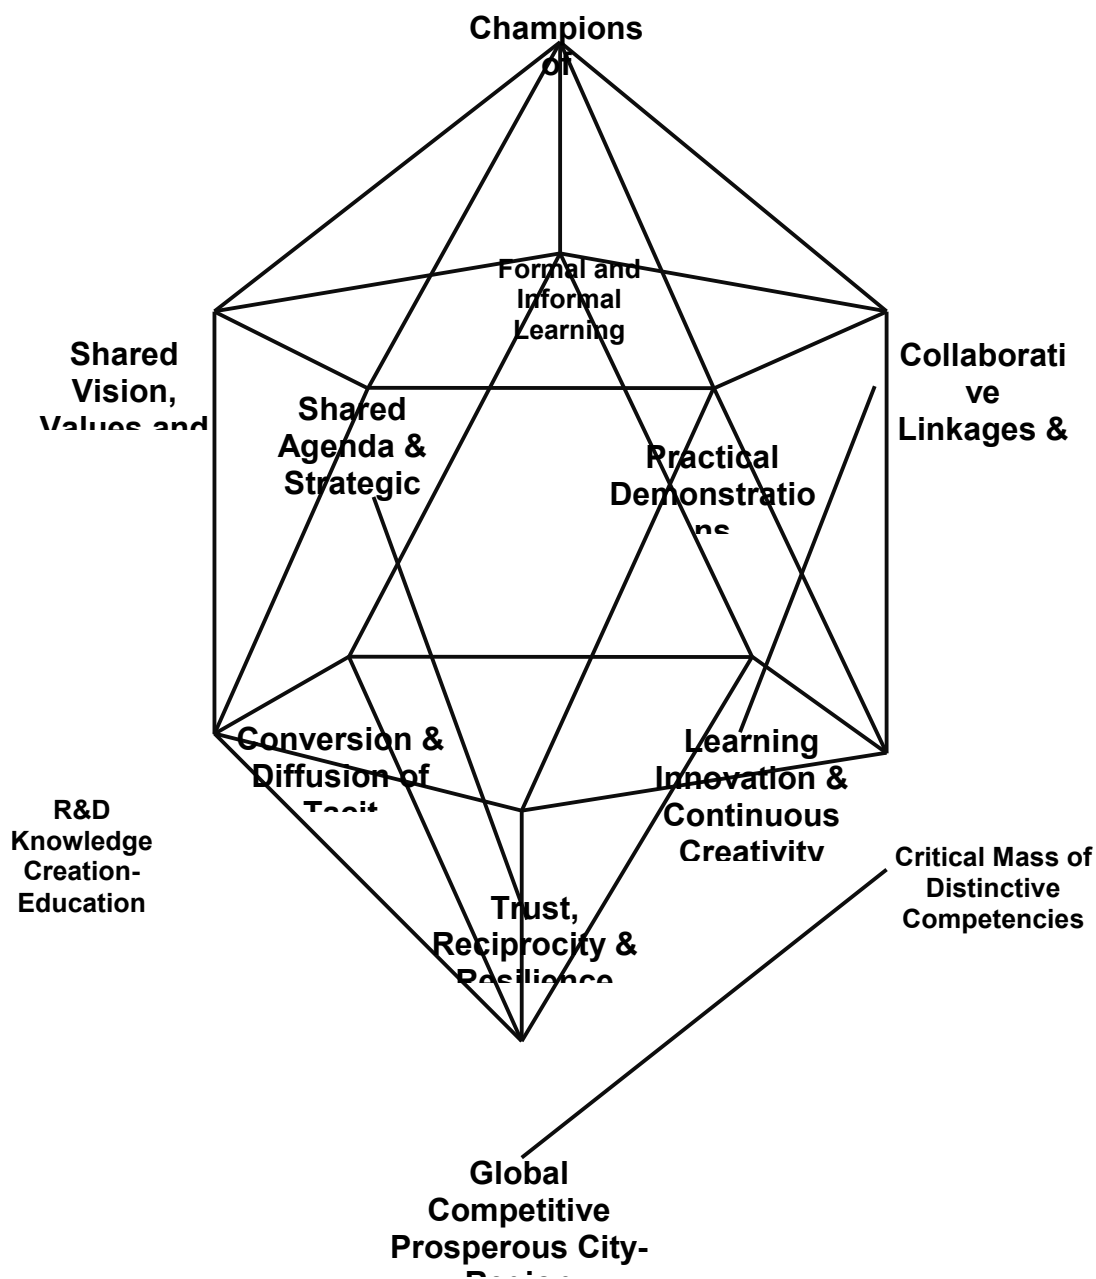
Champions of

Formal and Informal Learning

Shared Vision, Values and

Collaborative Linkages &

Shared Agenda & Strategic

Practical Demonstrations

Conversion & Diffusion of Tacit

Learning Innovation & Continuous Creativity

R&D Knowledge Creation-Education

Critical Mass of Distinctive Competencies

Trust, Reciprocity & Resilience

Global Competitive Prosperous City-Region